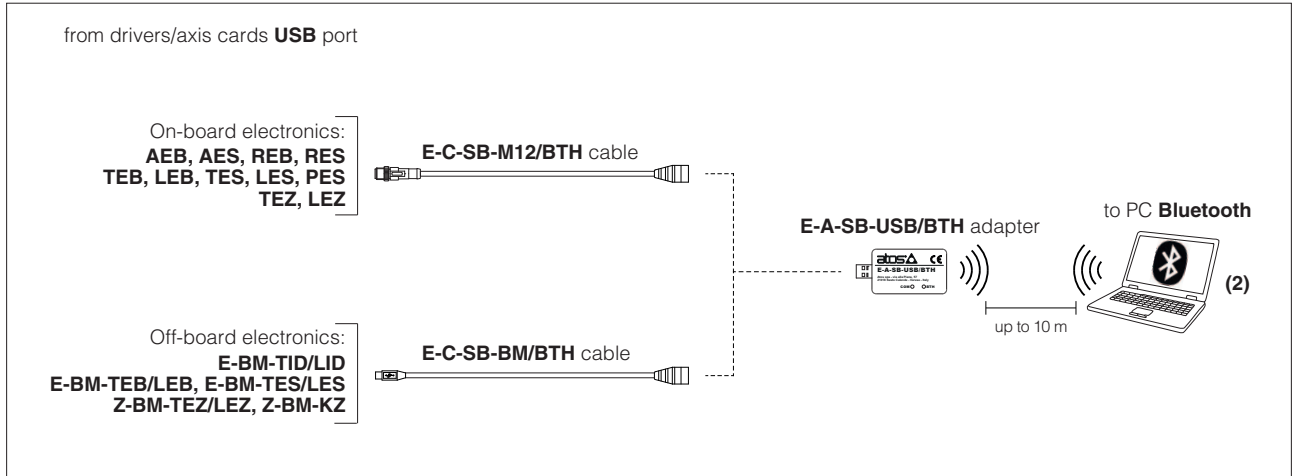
from drivers/axis cards **USB** port

On-board electronics:
**AEB, AES, REB, RES**
**TEB, LEB, TES, LES, PES**
**TEZ, LEZ**

**E-C-SB-M12/BTH** cable

Off-board electronics:
**E-BM-TID/LID**
**E-BM-TEB/LEB, E-BM-TES/LES**
**Z-BM-TEZ/LEZ, Z-BM-KZ**

**E-C-SB-BM/BTH** cable

**E-A-SB-USB/BTH** adapter

atos CE
E-A-SB-USB/BTH
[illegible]
COM BTH

up to 10 m

to PC **Bluetooth**

**(2)**